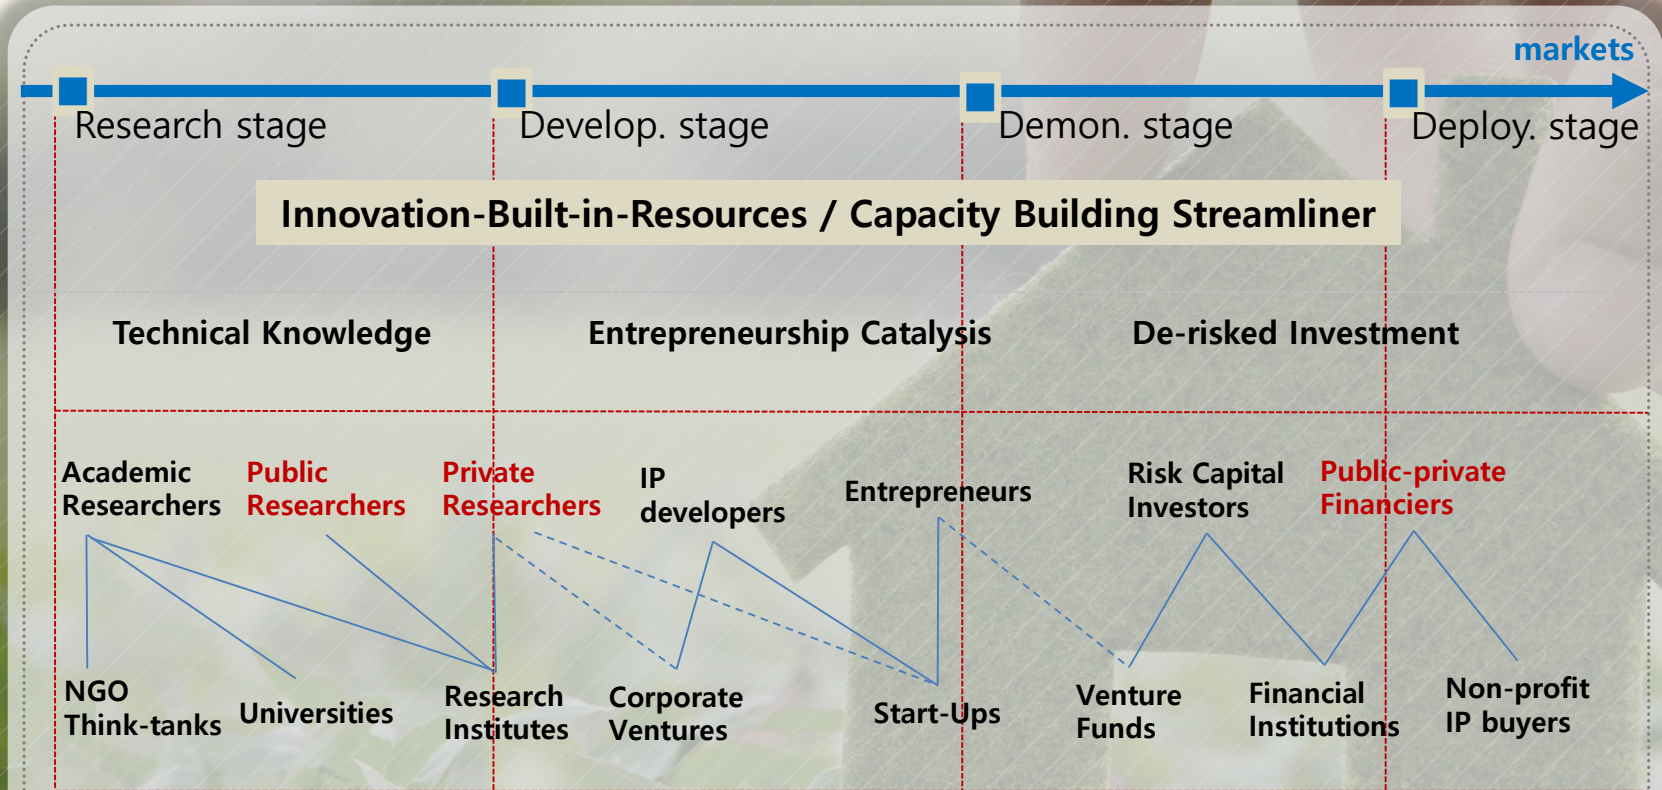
markets

Research stage

Develop. stage

Demon. stage

Deploy. stage

Innovation-Built-in-Resources / Capacity Building Streamliner

Technical Knowledge

Entrepreneurship Catalysis

De-risked Investment

Academic Researchers

Public Researchers

Private Researchers

IP developers

Entrepreneurs

Risk Capital Investors

Public-private Financiers

NGO Think-tanks

Universities

Research Institutes

Corporate Ventures

Start-Ups

Venture Funds

Financial Institutions

Non-profit IP buyers